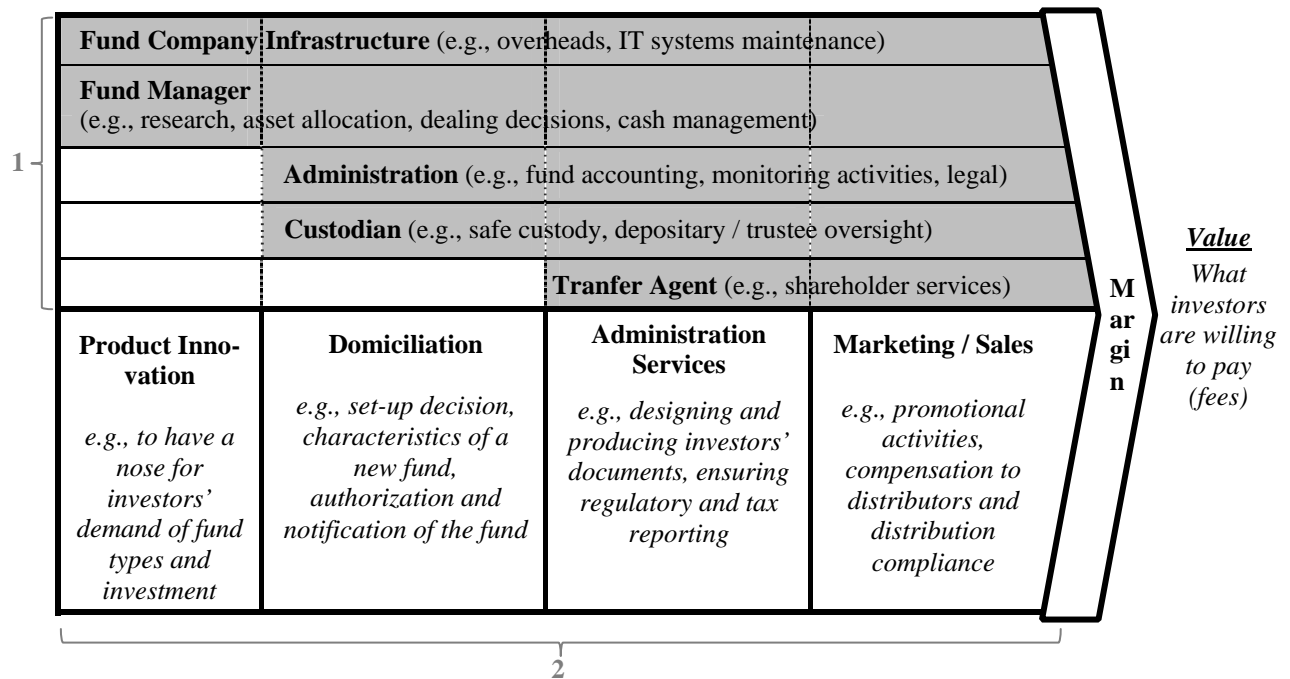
Fund Company Infrastructure (e.g., overheads, IT systems maintenance)

Fund Manager
(e.g., research, asset allocation, dealing decisions, cash management)

1

Administration (e.g., fund accounting, monitoring activities, legal)

Custodian (e.g., safe custody, depositary / trustee oversight)

Tranfer Agent (e.g., shareholder services)

| Product Innovation | Domiciliation | Administration Services | Marketing / Sales |
|---|---|---|---|
| e.g., to have a nose for investors' demand of fund types and investment | e.g., set-up decision, characteristics of a new fund, authorization and notification of the fund | e.g., designing and producing investors' documents, ensuring regulatory and tax reporting | e.g., promotional activities, compensation to distributors and distribution compliance |

Margin

Value
What investors are willing to pay (fees)

2